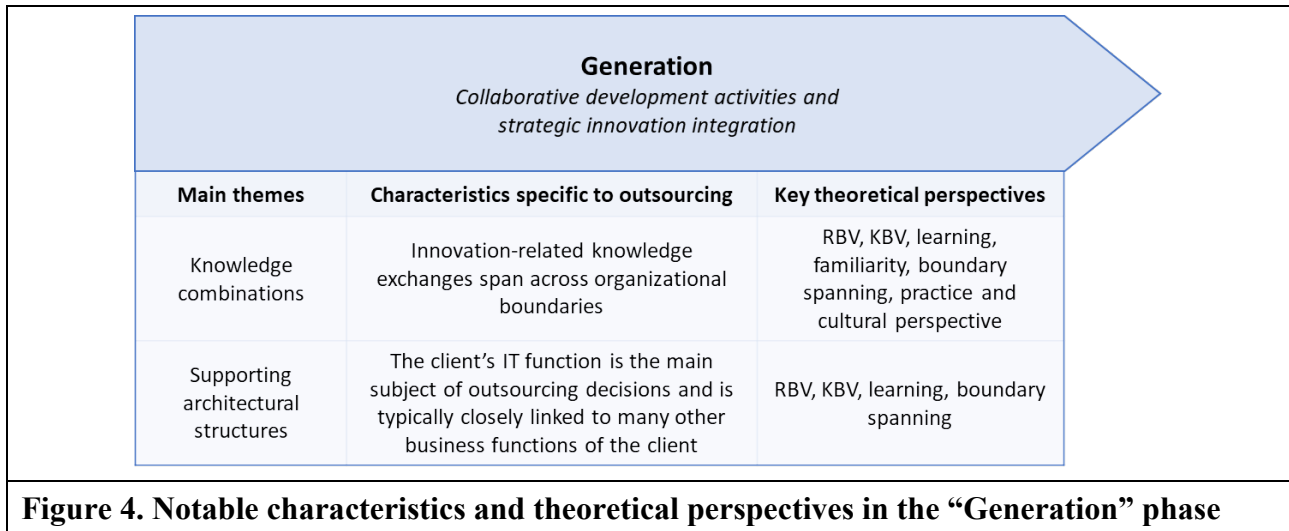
**Generation**
*Collaborative development activities and strategic innovation integration*

| Main themes | Characteristics specific to outsourcing | Key theoretical perspectives |
|---|---|---|
| Knowledge combinations | Innovation-related knowledge exchanges span across organizational boundaries | RBV, KBV, learning, familiarity, boundary spanning, practice and cultural perspective |
| Supporting architectural structures | The client's IT function is the main subject of outsourcing decisions and is typically closely linked to many other business functions of the client | RBV, KBV, learning, boundary spanning |

**Figure 4. Notable characteristics and theoretical perspectives in the "Generation" phase**